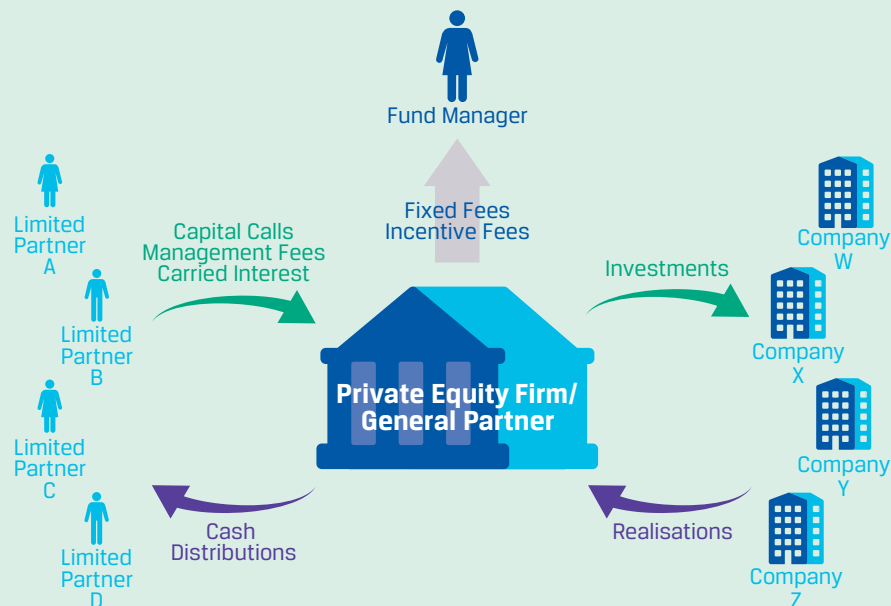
Fund Manager

Fixed Fees
Incentive Fees

Limited Partner A

Limited Partner B

Limited Partner C

Limited Partner D

Capital Calls
Management Fees
Carried Interest

Private Equity Firm/
General Partner

Cash Distributions

Investments

Realisations

Company W

Company X

Company Y

Company Z